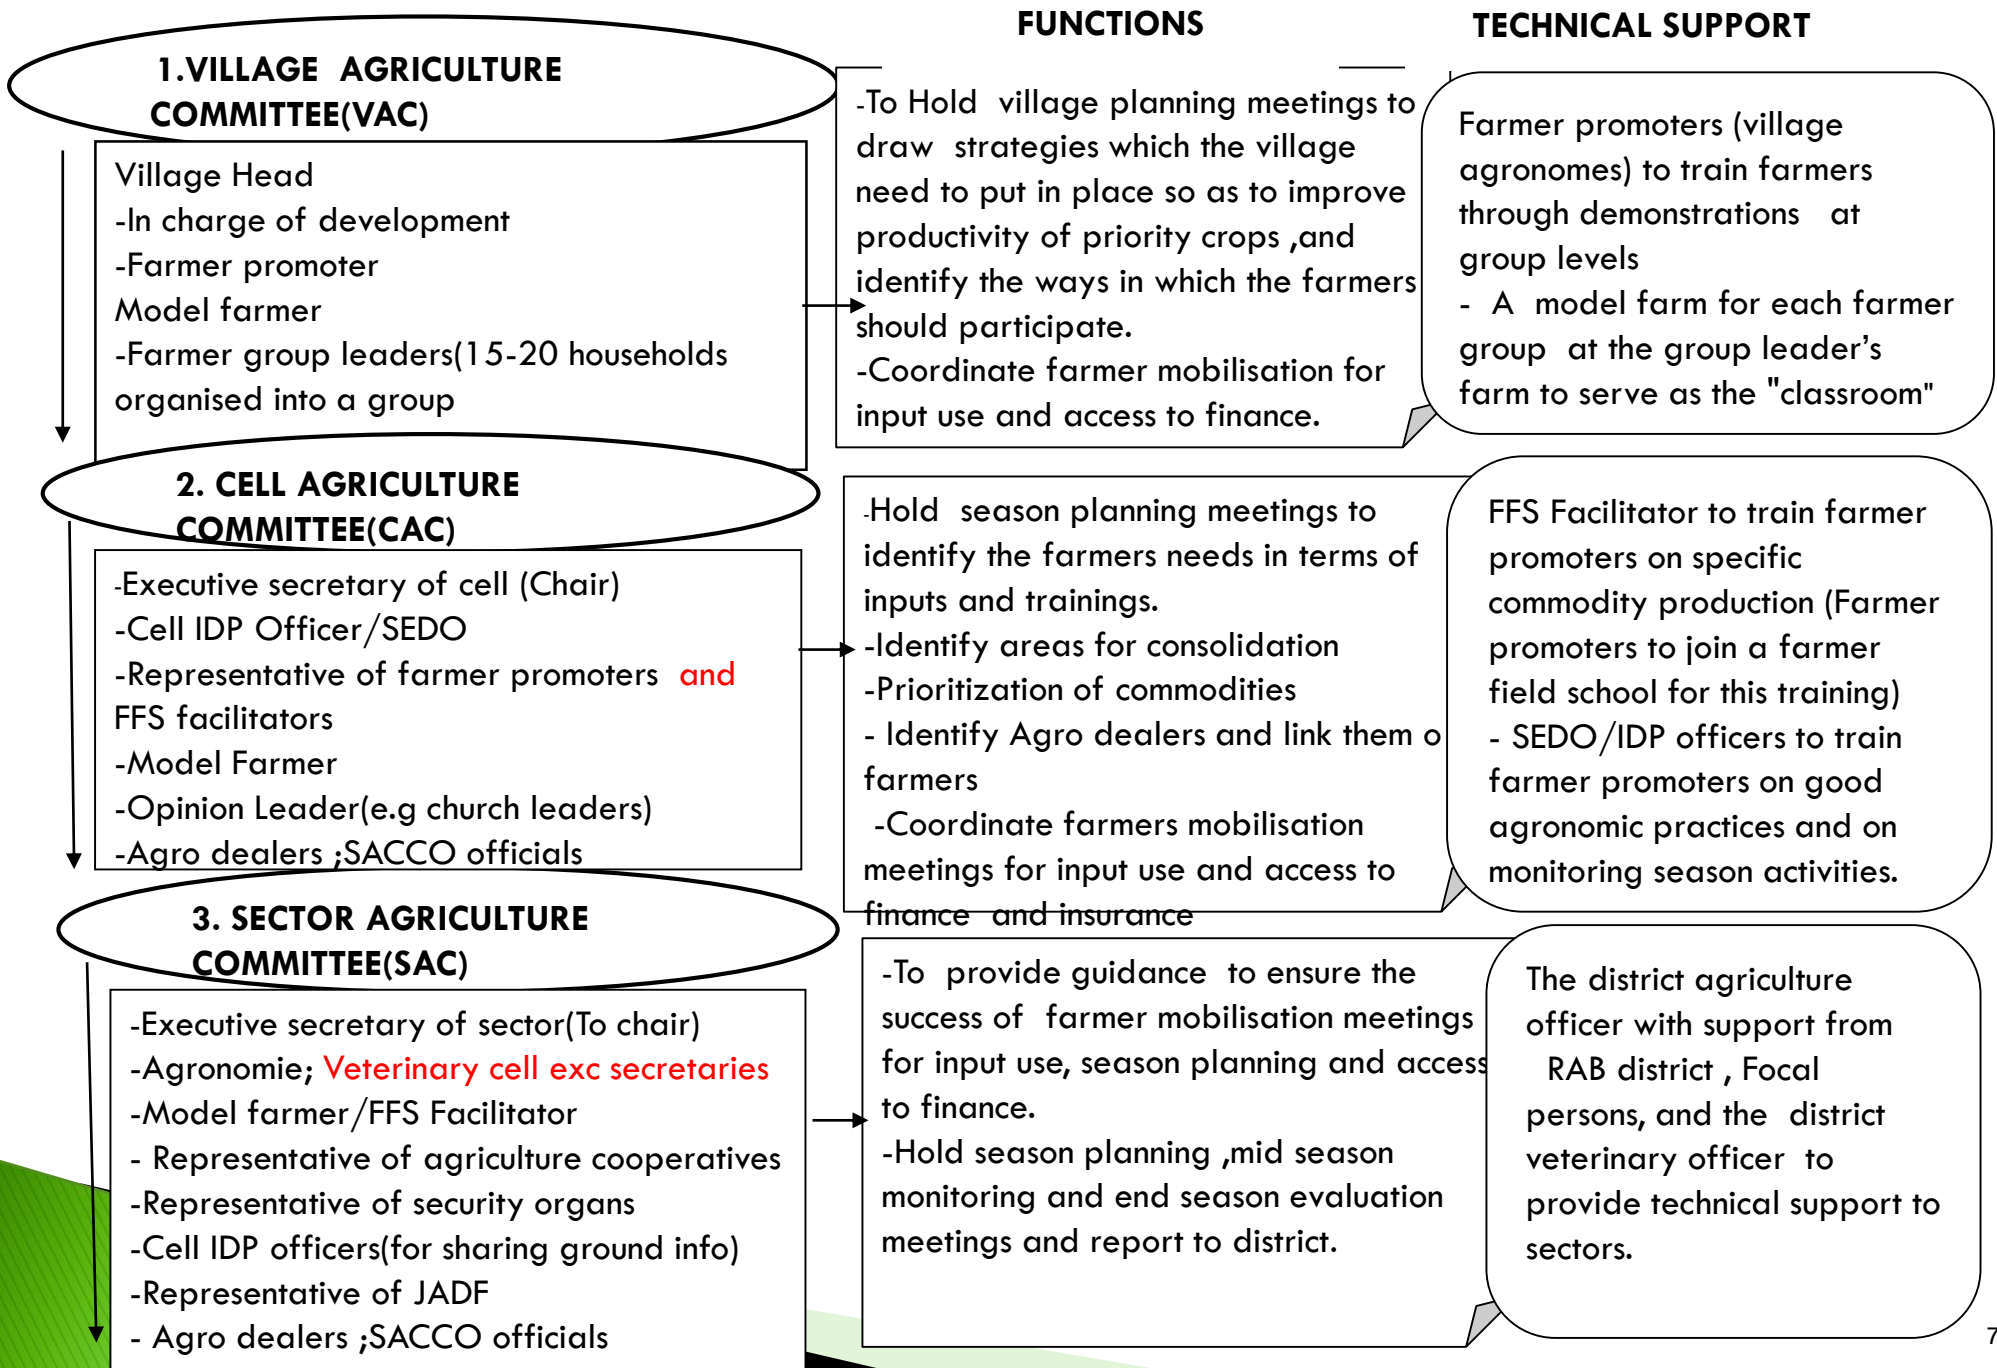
FUNCTIONS

TECHNICAL SUPPORT

1.VILLAGE AGRICULTURE COMMITTEE(VAC)

Village Head
-In charge of development
-Farmer promoter
Model farmer
-Farmer group leaders(15-20 households organised into a group

-To Hold village planning meetings to draw strategies which the village need to put in place so as to improve productivity of priority crops ,and identify the ways in which the farmers should participate.
-Coordinate farmer mobilisation for input use and access to finance.

Farmer promoters (village agronomes) to train farmers through demonstrations at group levels
- A model farm for each farmer group at the group leader's farm to serve as the "classroom"

2. CELL AGRICULTURE COMMITTEE(CAC)

-Executive secretary of cell (Chair)
-Cell IDP Officer/SEDO
-Representative of farmer promoters and FFS facilitators
-Model Farmer
-Opinion Leader(e.g church leaders)
-Agro dealers ;SACCO officials

-Hold season planning meetings to identify the farmers needs in terms of inputs and trainings.
-Identify areas for consolidation
-Prioritization of commodities
- Identify Agro dealers and link them o farmers
-Coordinate farmers mobilisation meetings for input use and access to finance and insurance

FFS Facilitator to train farmer promoters on specific commodity production (Farmer promoters to join a farmer field school for this training)
- SEDO/IDP officers to train farmer promoters on good agronomic practices and on monitoring season activities.

3. SECTOR AGRICULTURE COMMITTEE(SAC)

-Executive secretary of sector(To chair)
-Agronomie; Veterinary cell exc secretaries
-Model farmer/FFS Facilitator
- Representative of agriculture cooperatives
-Representative of security organs
-Cell IDP officers(for sharing ground info)
-Representative of JADF
- Agro dealers ;SACCO officials

-To provide guidance to ensure the success of farmer mobilisation meetings for input use, season planning and access to finance.
-Hold season planning ,mid season monitoring and end season evaluation meetings and report to district.

The district agriculture officer with support from RAB district , Focal persons, and the district veterinary officer to provide technical support to sectors.

7